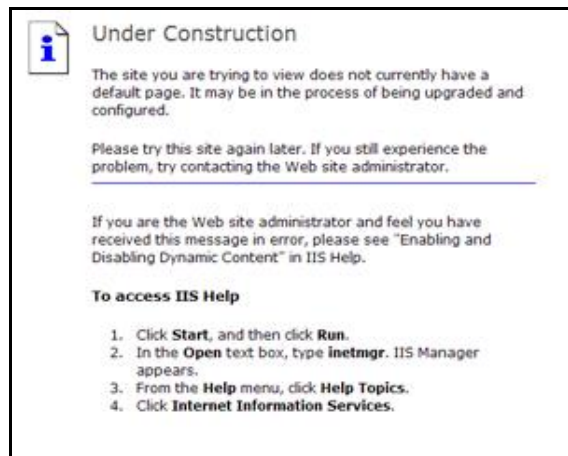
Under Construction

The site you are trying to view does not currently have a default page. It may be in the process of being upgraded and configured.

Please try this site again later. If you still experience the problem, try contacting the Web site administrator.

If you are the Web site administrator and feel you have received this message in error, please see "Enabling and Disabling Dynamic Content" in IIS Help.

**To access IIS Help**

1. Click **Start**, and then click **Run**.
2. In the **Open** text box, type **inetmgr**. IIS Manager appears.
3. From the **Help** menu, click **Help Topics**.
4. Click **Internet Information Services**.